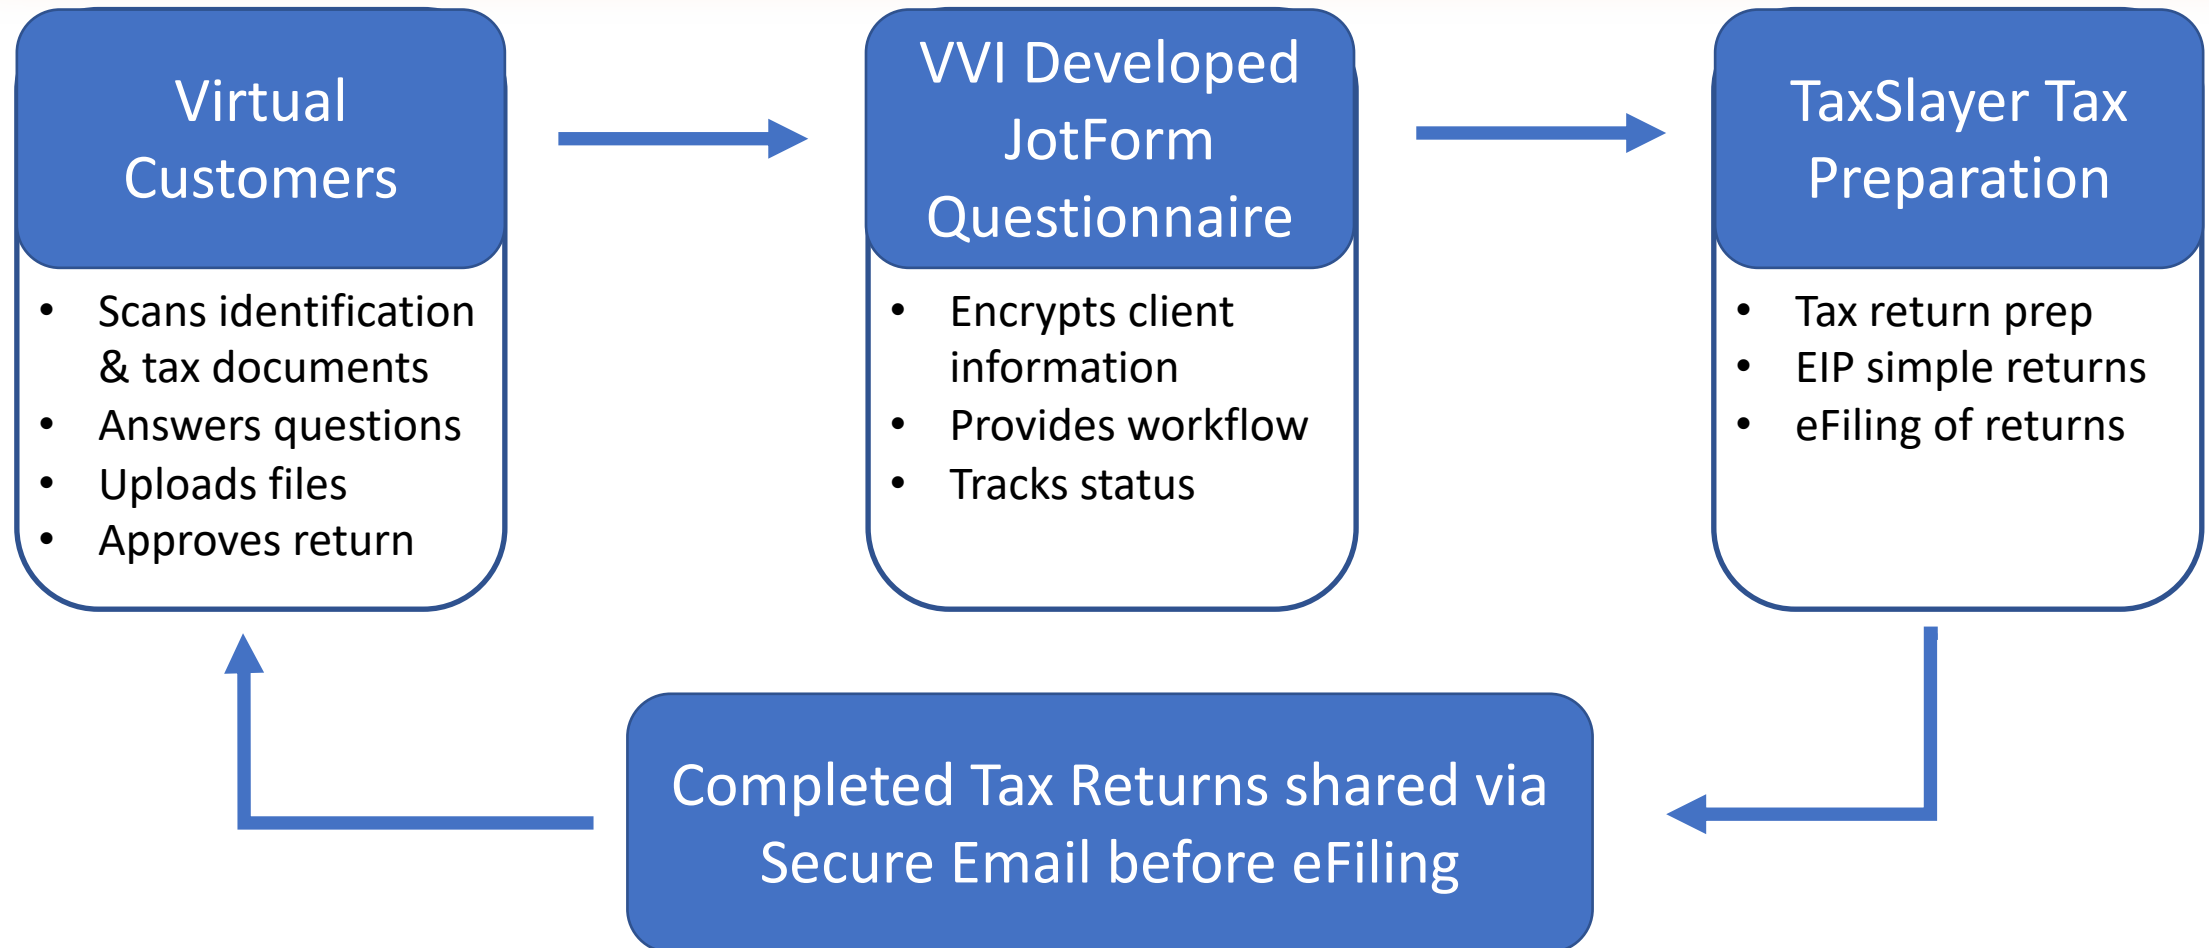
Virtual Customers

- Scans identification & tax documents
- Answers questions
- Uploads files
- Approves return

VVI Developed JotForm Questionnaire

- Encrypts client information
- Provides workflow
- Tracks status

TaxSlayer Tax Preparation

- Tax return prep
- EIP simple returns
- eFiling of returns

Completed Tax Returns shared via Secure Email before eFiling